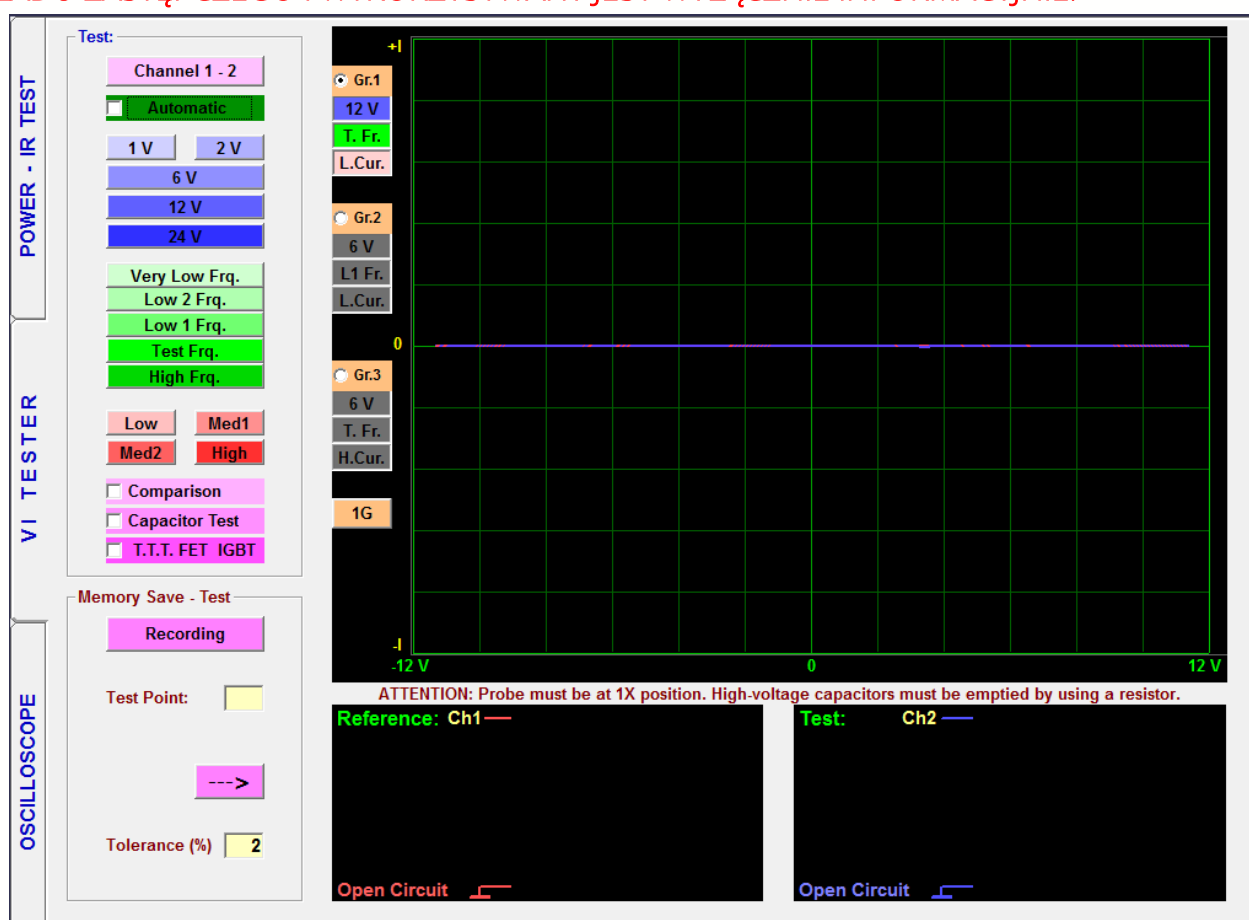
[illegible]

POWER - IR TEST

VI TESTER

OSCILLOSCOPE

Test:

Channel 1 - 2

Automatic

1 V
2 V
6 V
12 V
24 V

Very Low Frq.
Low 2 Frq.
Low 1 Frq.
Test Frq.
High Frq.

Low
Med1
Med2
High

Comparison
Capacitor Test
T.T.T. FET IGBT

Memory Save - Test

Recording

Test Point:

--->

Tolerance (%) 2

+I

Gr.1
12 V
T. Fr.
L.Cur.

Gr.2
6 V
L1 Fr.
L.Cur.

0

Gr.3
6 V
T. Fr.
H.Cur.

1G

-I

-12 V
0
12 V

ATTENTION: Probe must be at 1X position. High-voltage capacitors must be emptied by using a resistor.

Reference: Ch1

Open Circuit

Test: Ch2

Open Circuit